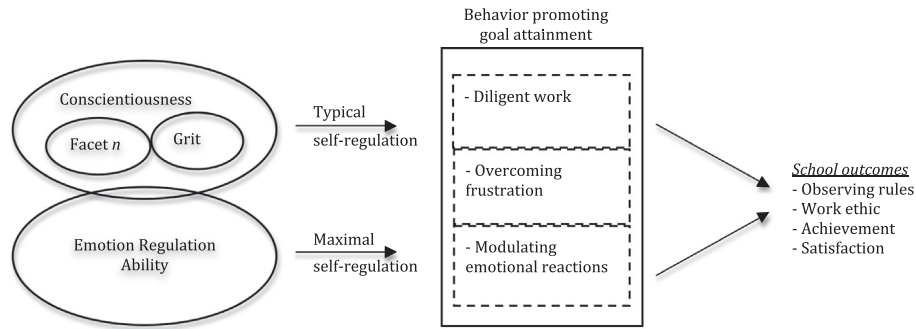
Conscientiousness

Facet *n*

Grit

Emotion Regulation Ability

Typical self-regulation

Maximal self-regulation

Behavior promoting goal attainment

- Diligent work

- Overcoming frustration

- Modulating emotional reactions

School outcomes
- Observing rules
- Work ethic
- Achievement
- Satisfaction